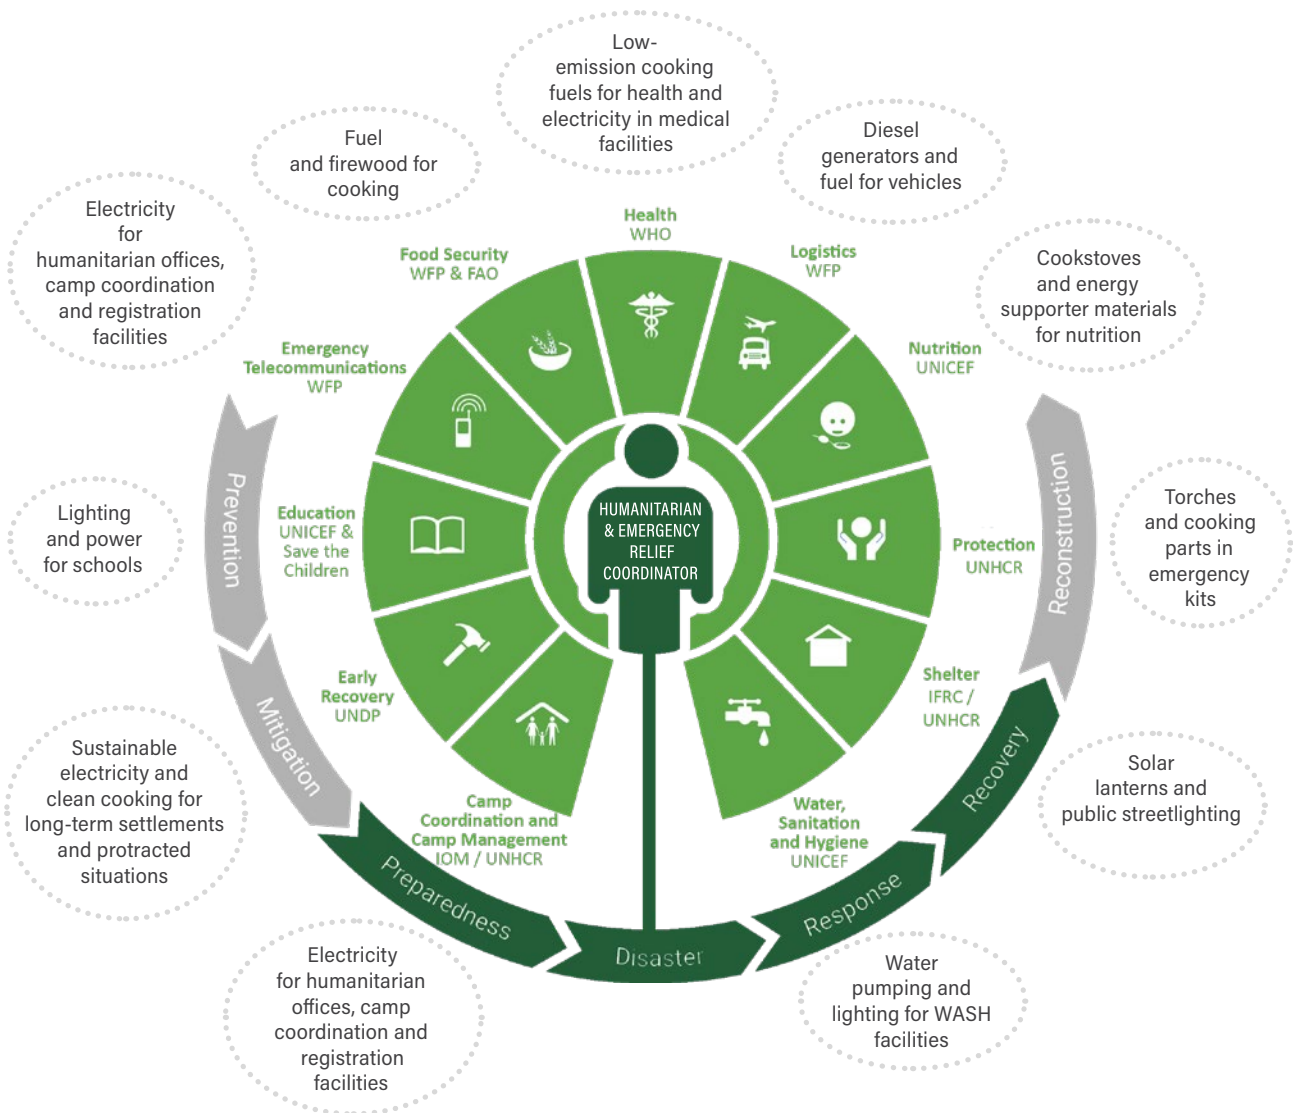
Low-emission cooking fuels for health and electricity in medical facilities

Fuel and firewood for cooking

Diesel generators and fuel for vehicles

Electricity for humanitarian offices, camp coordination and registration facilities

Cookstoves and energy supporter materials for nutrition

Health
WHO

Food Security
WFP & FAO

Logistics
WFP

Emergency Telecommunications
WFP

Nutrition
UNICEF

Lighting and power for schools

Prevention

Education
UNICEF & Save the Children

HUMANITARIAN & EMERGENCY RELIEF COORDINATOR

Protection
UNHCR

Reconstruction

Torches and cooking parts in emergency kits

Early Recovery
UNDP

Shelter
IFRC / UNHCR

Mitigation

Sustainable electricity and clean cooking for long-term settlements and protracted situations

Camp Coordination and Camp Management
IOM / UNHCR

Water, Sanitation and Hygiene
UNICEF

Recovery

Solar lanterns and public streetlighting

Preparedness

Disaster

Response

Electricity for humanitarian offices, camp coordination and registration facilities

Water pumping and lighting for WASH facilities